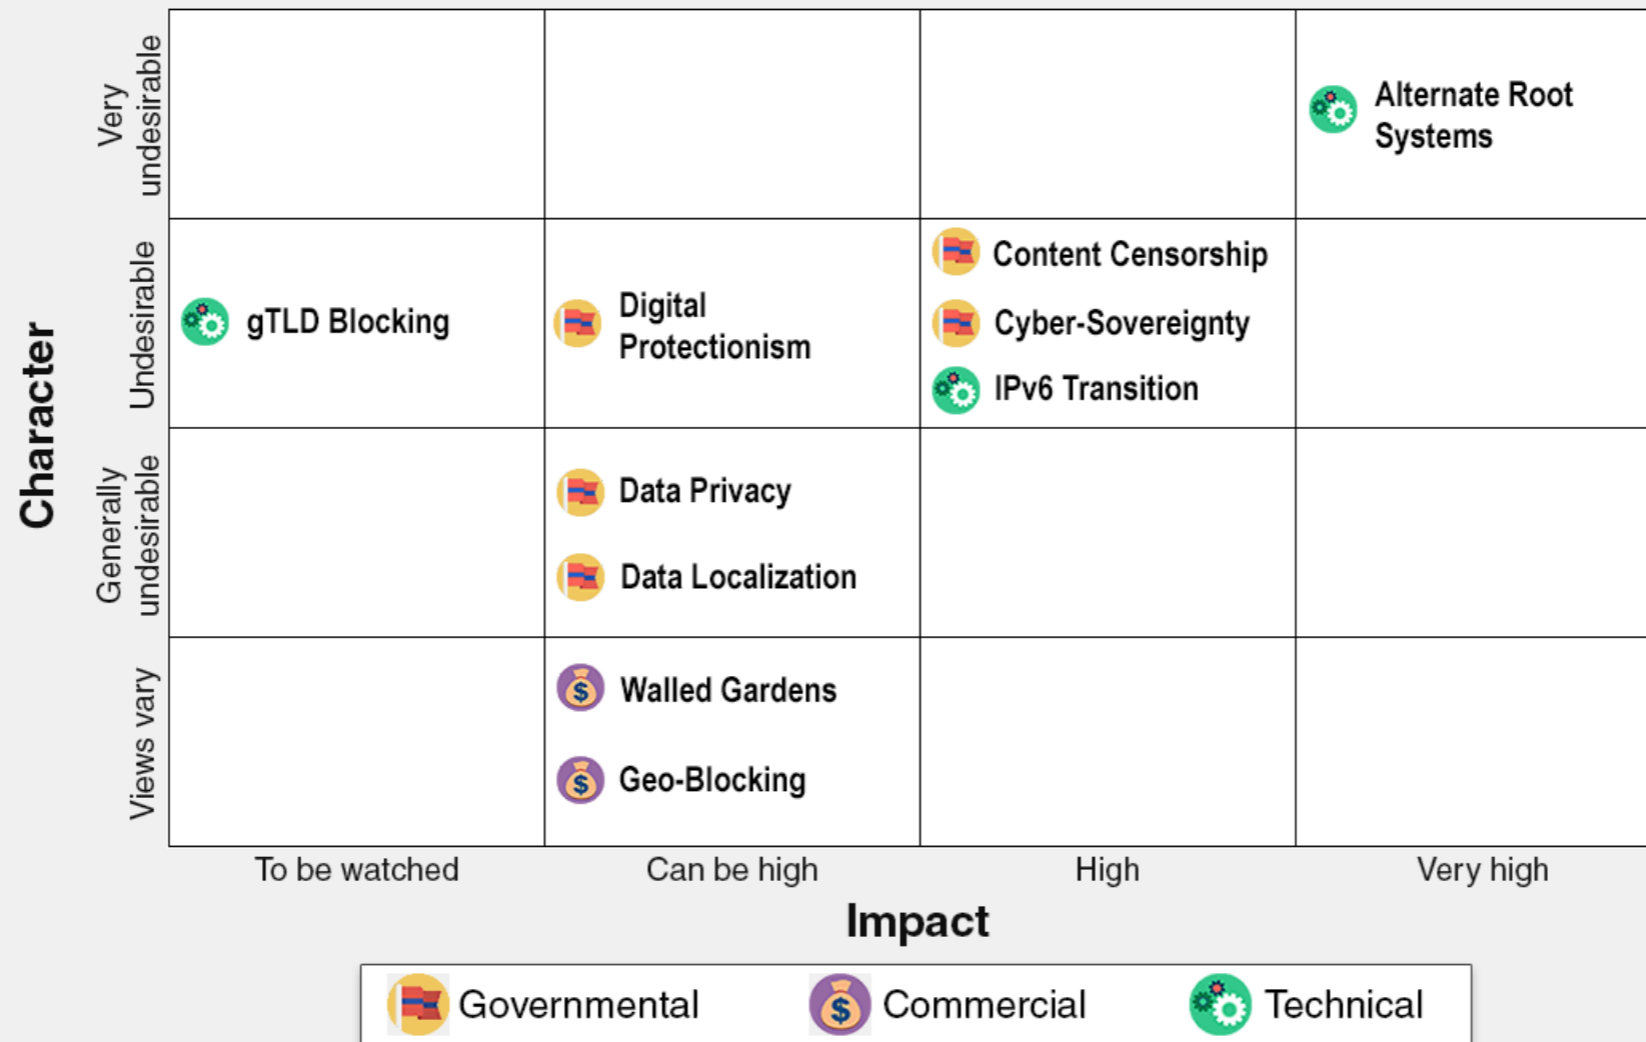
Character

| | To be watched | Can be high | High | Very high |
|---|---|---|---|---|
| Very undesirable | | | | Alternate Root Systems |
| Undesirable | gTLD Blocking | Digital Protectionism | Content Censorship<br>Cyber-Sovereignty<br>IPv6 Transition | |
| Generally undesirable | | Data Privacy<br>Data Localization | | |
| Views vary | | Walled Gardens<br>Geo-Blocking | | |

Impact

Governmental Commercial Technical